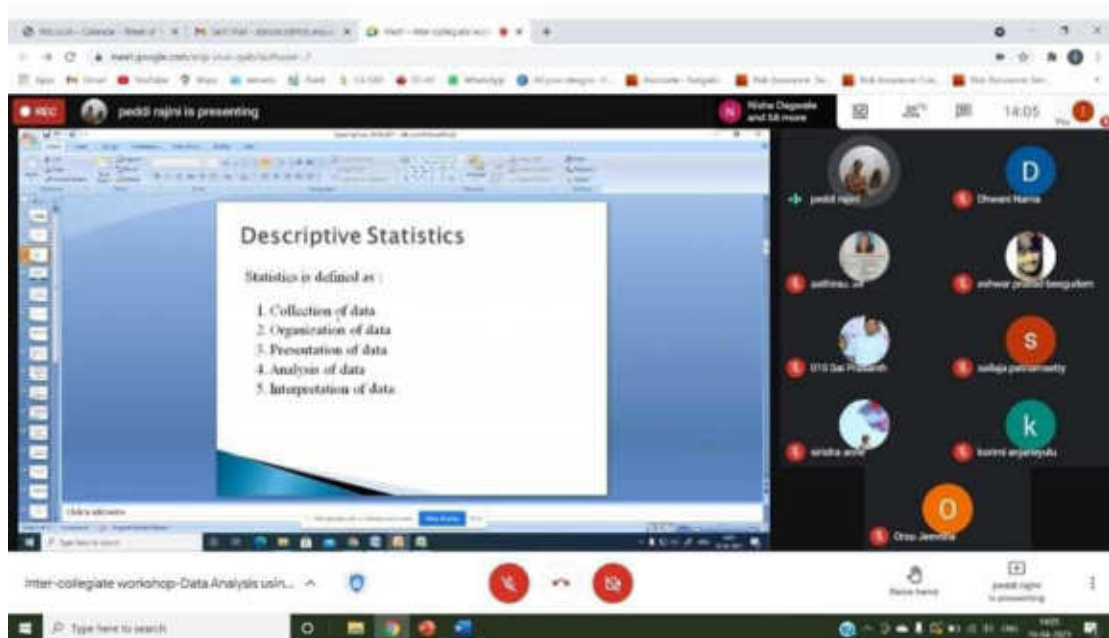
REC

peddi rajini is presenting

Nisha Dagwale and 58 more

14:05

Descriptive Statistics

Statistics is defined as :

1. Collection of data
2. Organization of data
3. Presentation of data
4. Analysis of data
5. Interpretation of data

Click to add notes

D

peddi rajini

Dhwani Nama

eshwar prasad bangudem

S

010 Sai Prakash

sailaja pallamsetty

k

karimi anjaneyulu

O

Orsu Jeevitha

Type here to search

Inter-collegiate workshop-Data Analysis usin...

Raise hand

peddi rajini is presenting

Type here to search